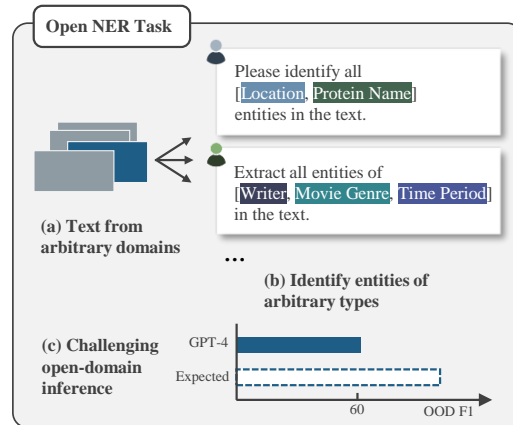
Open NER Task

Please identify all [Location, Protein Name] entities in the text.

Extract all entities of [Writer, Movie Genre, Time Period] in the text.

(a) Text from arbitrary domains

...

(b) Identify entities of arbitrary types

(c) Challenging open-domain inference

GPT-4

Expected

60

OOD F1